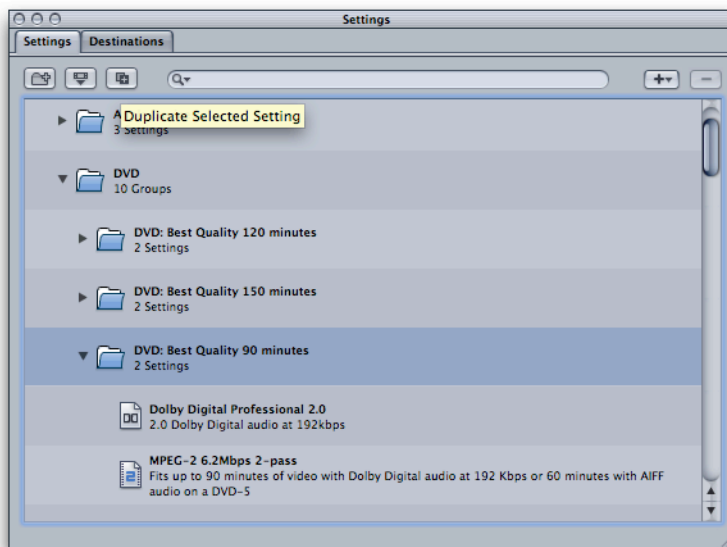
Settings

Settings | Destinations

Duplicate Selected Setting
3 Settings

DVD
10 Groups

DVD: Best Quality 120 minutes
2 Settings

DVD: Best Quality 150 minutes
2 Settings

DVD: Best Quality 90 minutes
2 Settings

Dolby Digital Professional 2.0
2.0 Dolby Digital audio at 192kbps

MPEG-2 6.2Mbps 2-pass
Fits up to 90 minutes of video with Dolby Digital audio at 192 Kbps or 60 minutes with AIFF audio on a DVD-5